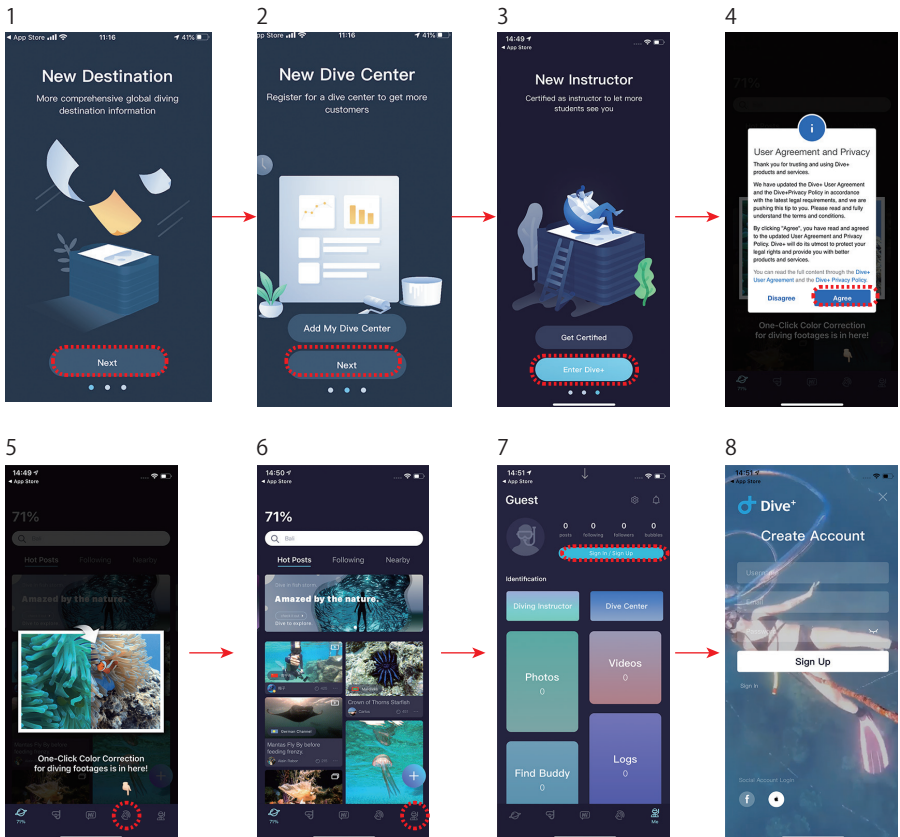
1

◂ App Store 11:16 41%

New Destination

More comprehensive global diving destination information

Next

2

App Store 11:16 41%

New Dive Center

Register for a dive center to get more customers

Add My Dive Center

Next

3

14:49
◂ App Store

New Instructor

Certified as instructor to let more students see you

Get Certified

Enter Dive+

4

71%

User Agreement and Privacy

Thank you for trusting and using Dive+ products and services.

We have updated the Dive+ User Agreement and the Dive+Privacy Policy in accordance with the latest legal requirements, and we are pushing this tip to you. Please read and fully understand the terms and conditions.

By clicking "Agree", you have read and agreed to the updated User Agreement and Privacy Policy. Dive+ will do its utmost to protect your legal rights and provide you with better products and services.

You can read the full content through the Dive+ User Agreement and the Dive+ Privacy Policy.

Disagree Agree

One-Click Color Correction for diving footages is in here!

5

14:49
◂ App Store

71%

Hot Posts Following Nearby

Amazed by the nature.

One-Click Color Correction for diving footages is in here!

6

14:50
◂ App Store

71%

Bali

Hot Posts Following Nearby

Amazed by the nature.

Dive to explore.

Crown of Thorns Starfish

Mantas Fly By before feeding frenzy.

71%

7

14:51
◂ App Store

Guest

0 posts 0 following 0 followers 0 bubbles

Sign In / Sign Up

Identification

Diving Instructor

Dive Center

Photos 0

Videos 0

Find Buddy 0

Logs 0

Me

8

14:51
◂ App Store

Dive+

Create Account

Username

Email

Sign Up

Sign In

Social Account Login